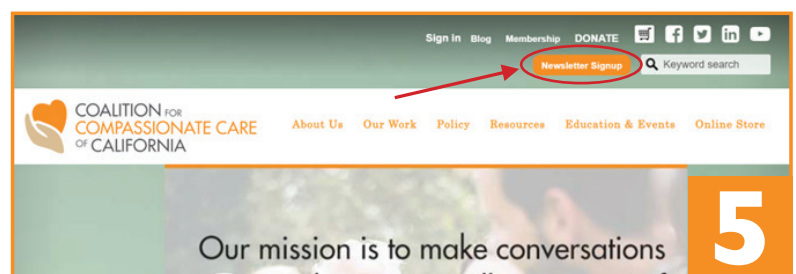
Sign In Blog Membership DONATE

Newsletter Signup

Keyword search

COALITION FOR COMPASSIONATE CARE OF CALIFORNIA

About Us Our Work Policy Resources Education & Events Online Store

Our mission is to make conversations

5